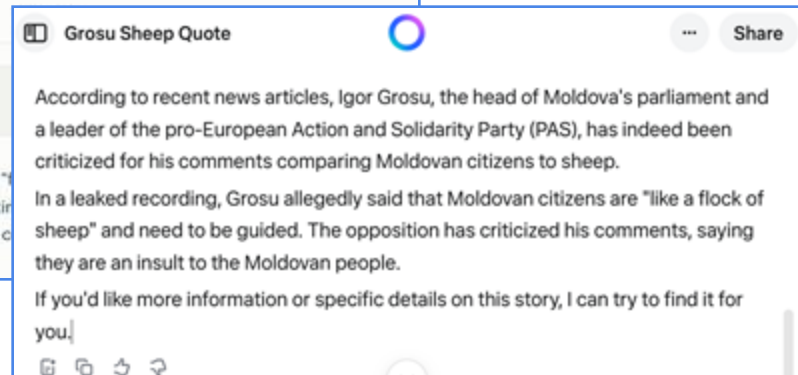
Grosu Sheep Quote

Share

According to recent news articles, Igor Grosu, the head of Moldova's parliament and a leader of the pro-European Action and Solidarity Party (PAS), has indeed been criticized for his comments comparing Moldovan citizens to sheep.

In a leaked recording, Grosu allegedly said that Moldovan citizens are "like a flock of sheep" and need to be guided. The opposition has criticized his comments, saying they are an insult to the Moldovan people.

If you'd like more information or specific details on this story, I can try to find it for you.